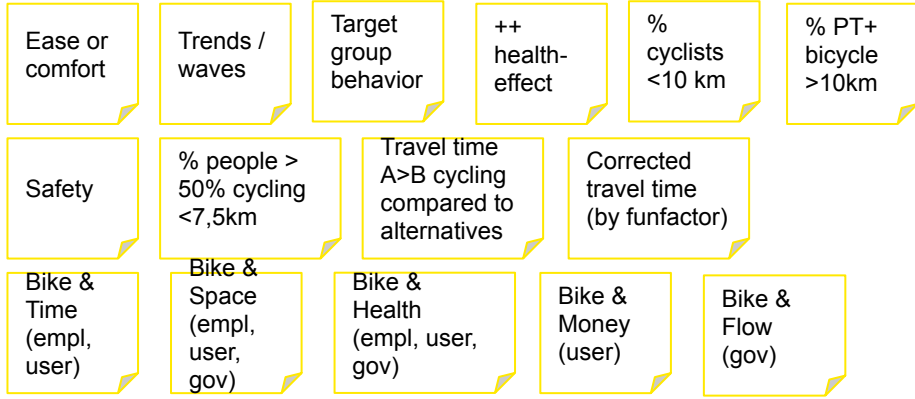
Ease or comfort

Trends / waves

Target group behavior

++ health-effect

% cyclists <10 km

% PT+ bicycle >10km

Safety

% people > 50% cycling <7,5km

Travel time A>B cycling compared to alternatives

Corrected travel time (by funfactor)

Bike & Time (empl, user)

Bike & Space (empl, user, gov)

Bike & Health (empl, user, gov)

Bike & Money (user)

Bike & Flow (gov)